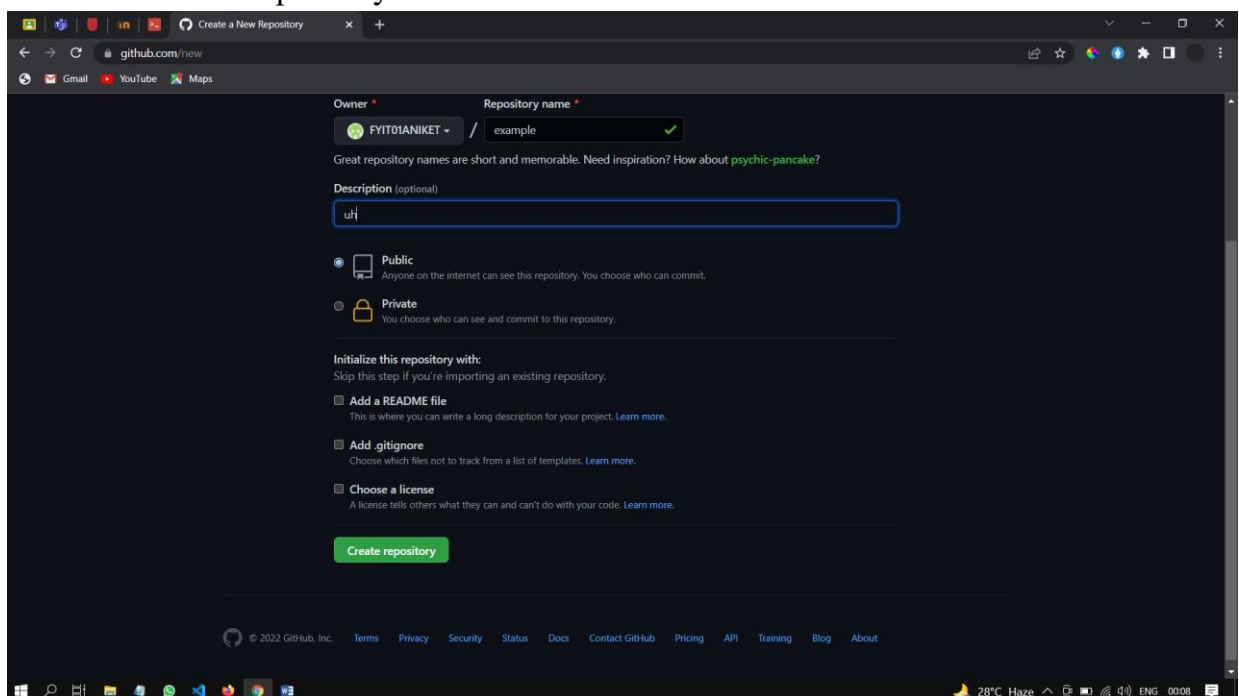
Create a New Repository

github.com/new

Gmail YouTube Maps

Owner *

Repository name *

FYIT01ANIKET / example

Great repository names are short and memorable. Need inspiration? How about psychic-pancake?

Description (optional)

uh

Public
Anyone on the internet can see this repository. You choose who can commit.

Private
You choose who can see and commit to this repository.

Initialize this repository with:
Skip this step if you're importing an existing repository.

Add a README file
This is where you can write a long description for your project. Learn more.

Add .gitignore
Choose which files not to track from a list of templates. Learn more.

Choose a license
A license tells others what they can and can't do with your code. Learn more.

Create repository

© 2022 GitHub, Inc. Terms Privacy Security Status Docs Contact GitHub Pricing API Training Blog About

28°C Haze ENG 00:08